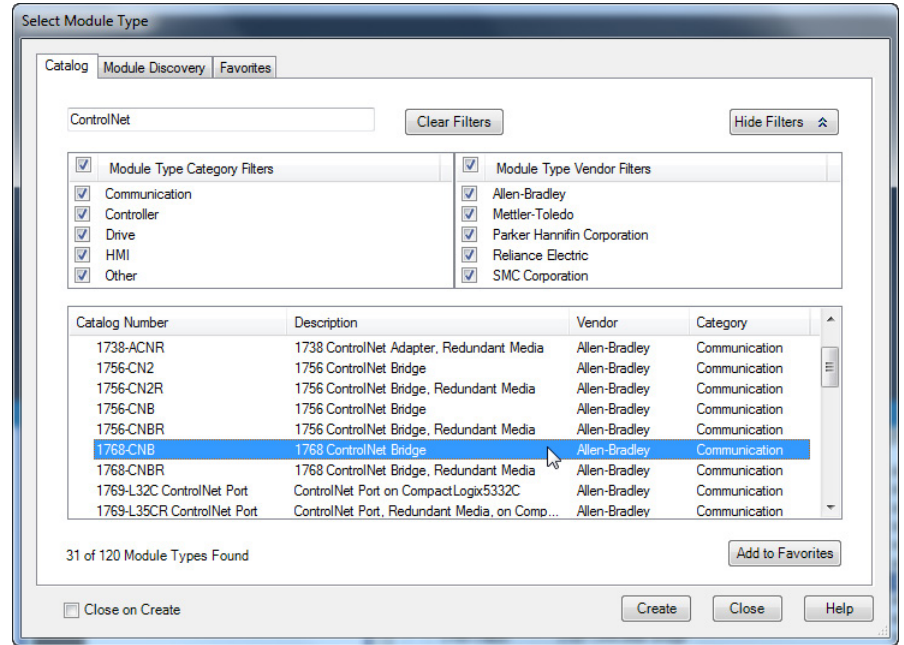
Select Module Type

Catalog | Module Discovery | Favorites

ControlNet

Clear Filters

Hide Filters

Module Type Category Filters
Communication
Controller
Drive
HMI
Other

Module Type Vendor Filters
Allen-Bradley
Mettler-Toledo
Parker Hannifin Corporation
Reliance Electric
SMC Corporation

| Catalog Number | Description | Vendor | Category |
|---|---|---|---|
| 1738-ACNR | 1738 ControlNet Adapter, Redundant Media | Allen-Bradley | Communication |
| 1756-CN2 | 1756 ControlNet Bridge | Allen-Bradley | Communication |
| 1756-CN2R | 1756 ControlNet Bridge, Redundant Media | Allen-Bradley | Communication |
| 1756-CNB | 1756 ControlNet Bridge | Allen-Bradley | Communication |
| 1756-CNBR | 1756 ControlNet Bridge, Redundant Media | Allen-Bradley | Communication |
| 1768-CNB | 1768 ControlNet Bridge | Allen-Bradley | Communication |
| 1768-CNBR | 1768 ControlNet Bridge, Redundant Media | Allen-Bradley | Communication |
| 1769-L32C ControlNet Port | ControlNet Port on CompactLogix5332C | Allen-Bradley | Communication |
| 1769-L35CR ControlNet Port | ControlNet Port, Redundant Media, on Comp... | Allen-Bradley | Communication |

31 of 120 Module Types Found

Add to Favorites

Close on Create

Create

Close

Help